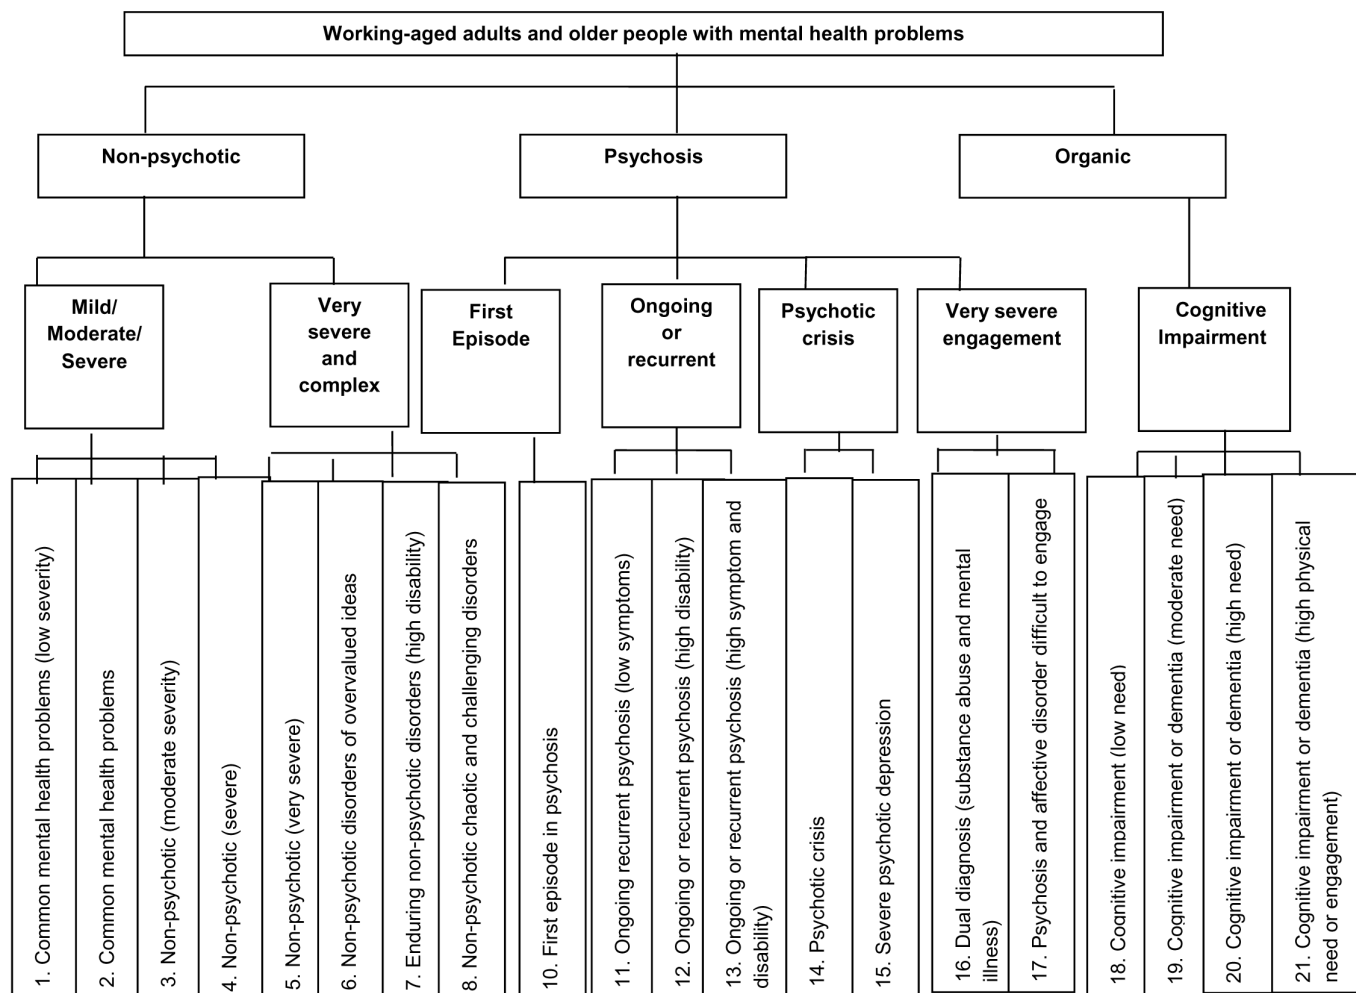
Working-aged adults and older people with mental health problems

Non-psychotic

Psychosis

Organic

Mild/ Moderate/ Severe

Very severe and complex

First Episode

Ongoing or recurrent

Psychotic crisis

Very severe engagement

Cognitive Impairment

1. Common mental health problems (low severity)

2. Common mental health problems

3. Non-psychotic (moderate severity)

4. Non-psychotic (severe)

5. Non-psychotic (very severe)

6. Non-psychotic disorders of overvalued ideas

7. Enduring non-psychotic disorders (high disability)

8. Non-psychotic chaotic and challenging disorders

10. First episode in psychosis

11. Ongoing recurrent psychosis (low symptoms)

12. Ongoing or recurrent psychosis (high disability)

13. Ongoing or recurrent psychosis (high symptom and disability)

14. Psychotic crisis

15. Severe psychotic depression

16. Dual diagnosis (substance abuse and mental illness)

17. Psychosis and affective disorder difficult to engage

18. Cognitive impairment (low need)

19. Cognitive impairment or dementia (moderate need)

20. Cognitive impairment or dementia (high need)

21. Cognitive impairment or dementia (high physical need or engagement)